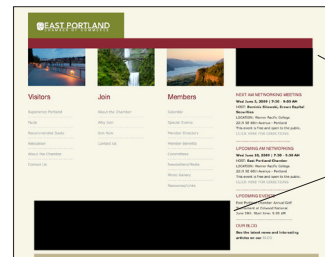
EAST PORTLAND
CHAMBER OF COMMERCE

Visitors

Join

Members

NEXT AM NETWORKING MEETING
Wed June 2, 2010 | 7:30 - 8:45 AM

UPCOMING AM NETWORKING
Wed June 16, 2010 | 7:30 - 8:45 AM

UPCOMING EVENTS

OUR BLOG
See the latest news and interesting articles on our BLOG